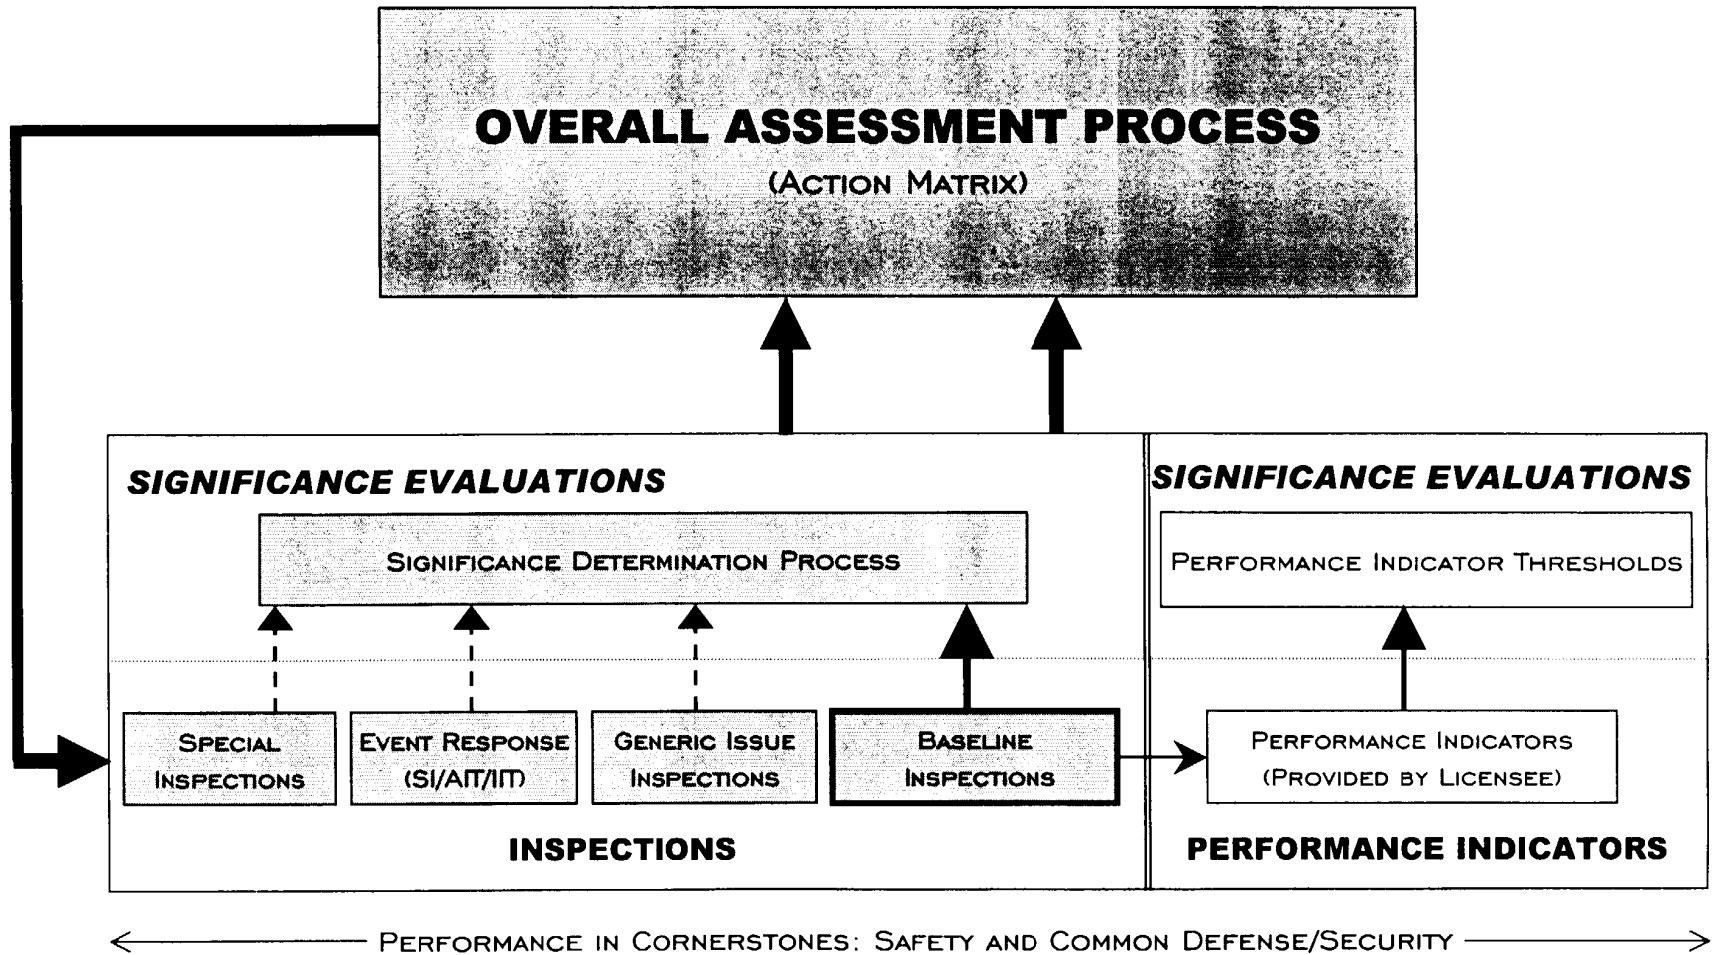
OVERALL ASSESSMENT PROCESS
(ACTION MATRIX)

SIGNIFICANCE EVALUATIONS

SIGNIFICANCE DETERMINATION PROCESS

SPECIAL INSPECTIONS

EVENT RESPONSE (SI/AIT/IIT)

GENERIC ISSUE INSPECTIONS

BASELINE INSPECTIONS

INSPECTIONS

SIGNIFICANCE EVALUATIONS

PERFORMANCE INDICATOR THRESHOLDS

PERFORMANCE INDICATORS (PROVIDED BY LICENSEE)

PERFORMANCE INDICATORS

PERFORMANCE IN CORNERSTONES: SAFETY AND COMMON DEFENSE/SECURITY